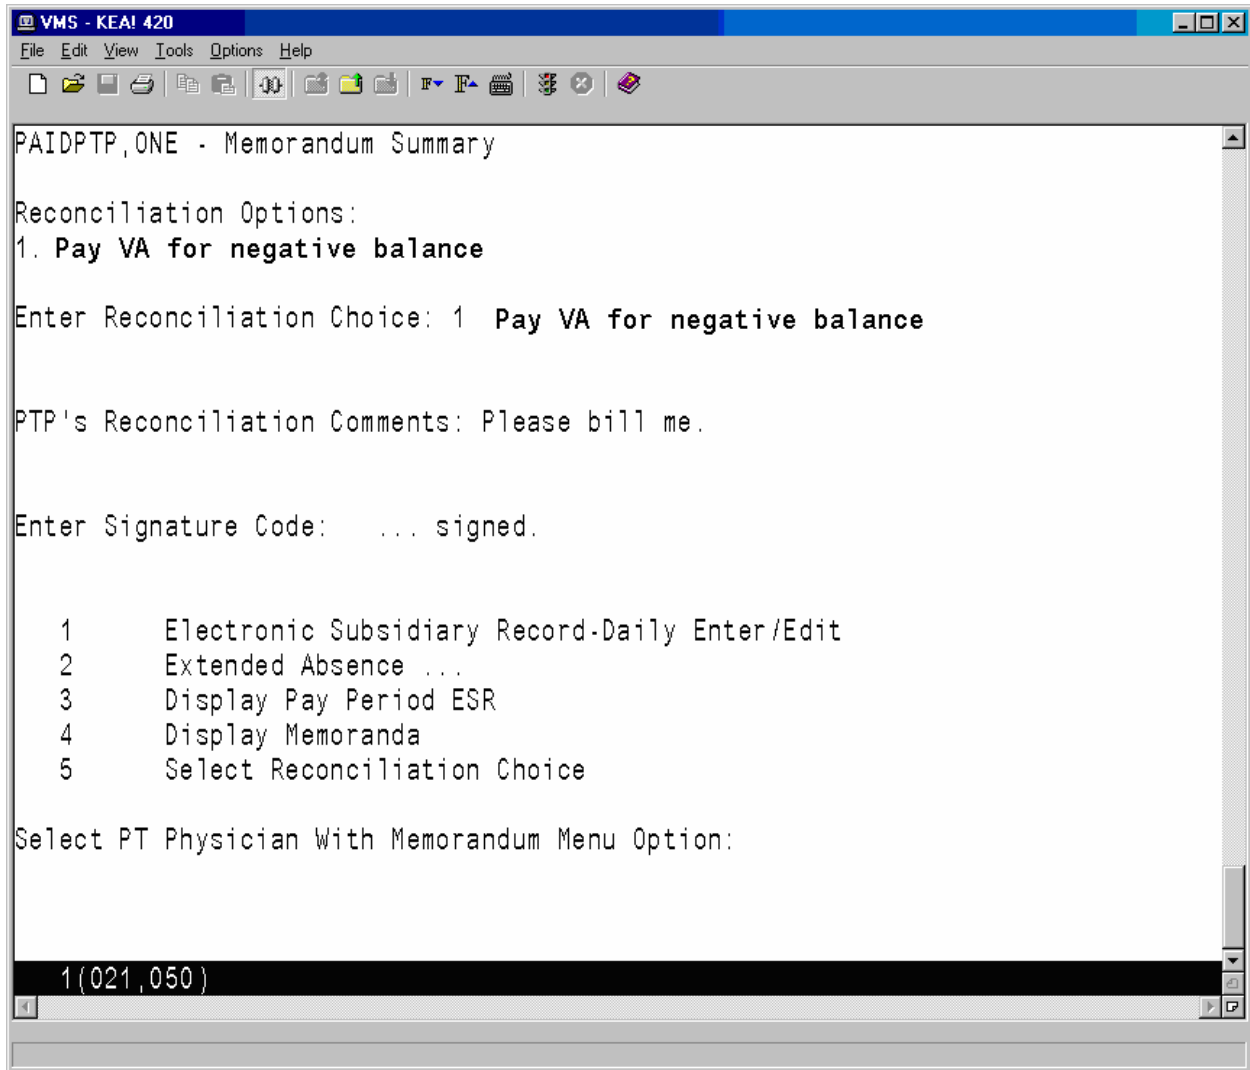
VMS - KEA! 420

File Edit View Tools Options Help

PAIDPTP,ONE - Memorandum Summary

Reconciliation Options:
1. Pay VA for negative balance

Enter Reconciliation Choice: 1 Pay VA for negative balance

PTP's Reconciliation Comments: Please bill me.

Enter Signature Code: ... signed.

1 Electronic Subsidiary Record-Daily Enter/Edit
2 Extended Absence ...
3 Display Pay Period ESR
4 Display Memoranda
5 Select Reconciliation Choice

Select PT Physician With Memorandum Menu Option:

1(021,050)